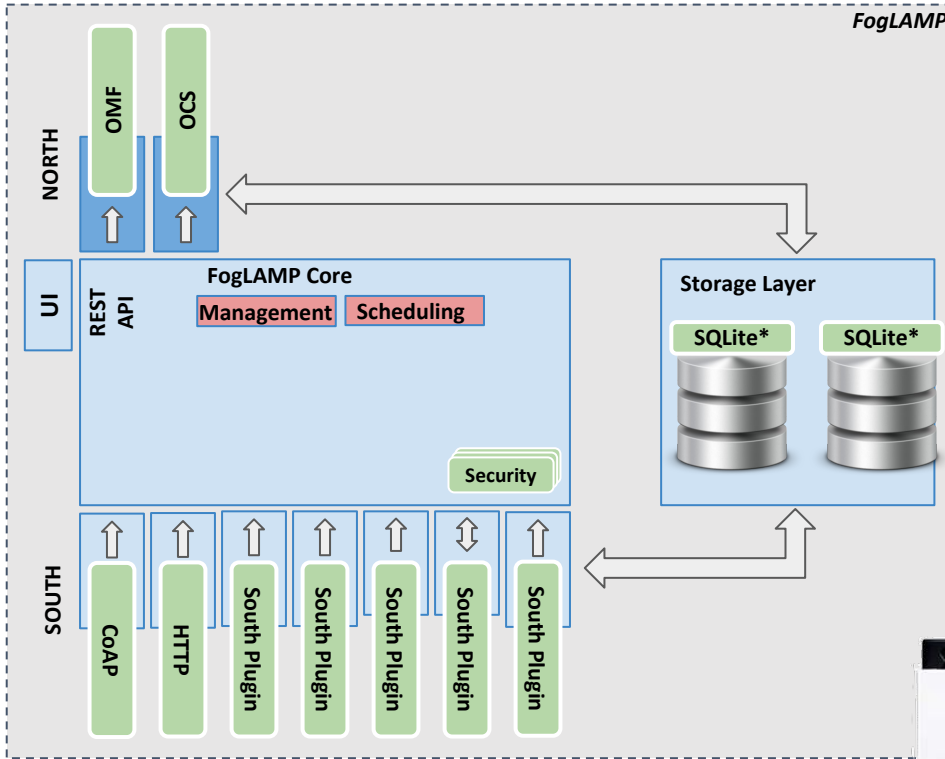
FogLAMP

NORTH

OMF

OCS

UI

REST API

FogLAMP Core

Management

Scheduling

Security

Storage Layer

SQLite*

SQLite*

SOUTH

CoAP

HTTP

South Plugin

South Plugin

South Plugin

South Plugin

South Plugin